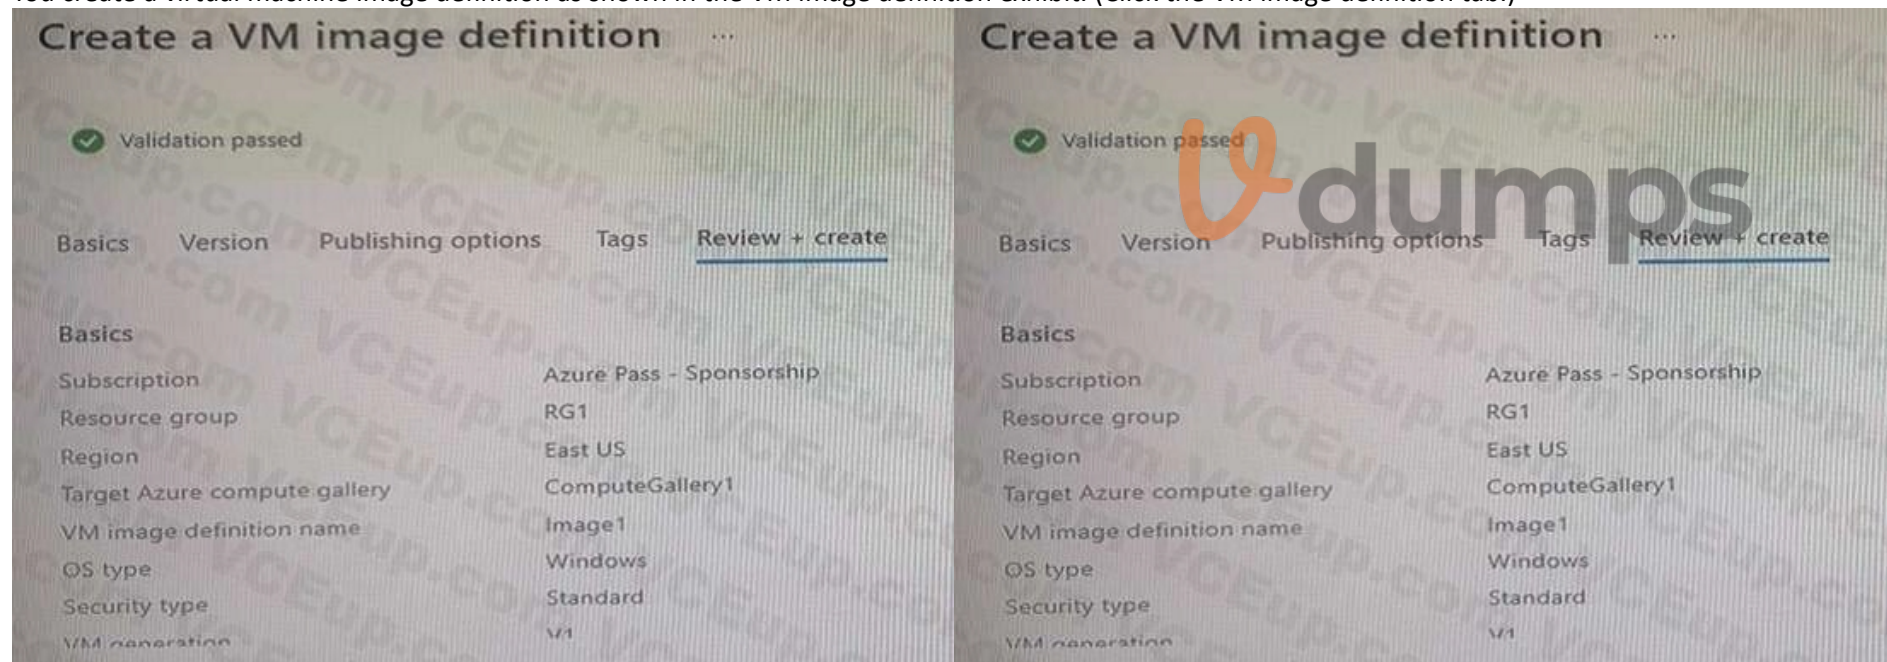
You create a virtual machine image definition as shown in the VM image definition exhibit. (Click the VM image definition tab.)

Create a VM image definition ...

Validation passed

Basics Version Publishing options Tags Review + create

Basics

| | |
|---|---|
| Subscription | Azure Pass - Sponsorship |
| Resource group | RG1 |
| Region | East US |
| Target Azure compute gallery | ComputeGallery1 |
| VM image definition name | Image1 |
| OS type | Windows |
| Security type | Standard |
| VM generation | V1 |

Create a VM image definition ...

Validation passed

Vdumps

Basics Version Publishing options Tags Review + create

Basics

| | |
|---|---|
| Subscription | Azure Pass - Sponsorship |
| Resource group | RG1 |
| Region | East US |
| Target Azure compute gallery | ComputeGallery1 |
| VM image definition name | Image1 |
| OS type | Windows |
| Security type | Standard |
| VM generation | V1 |